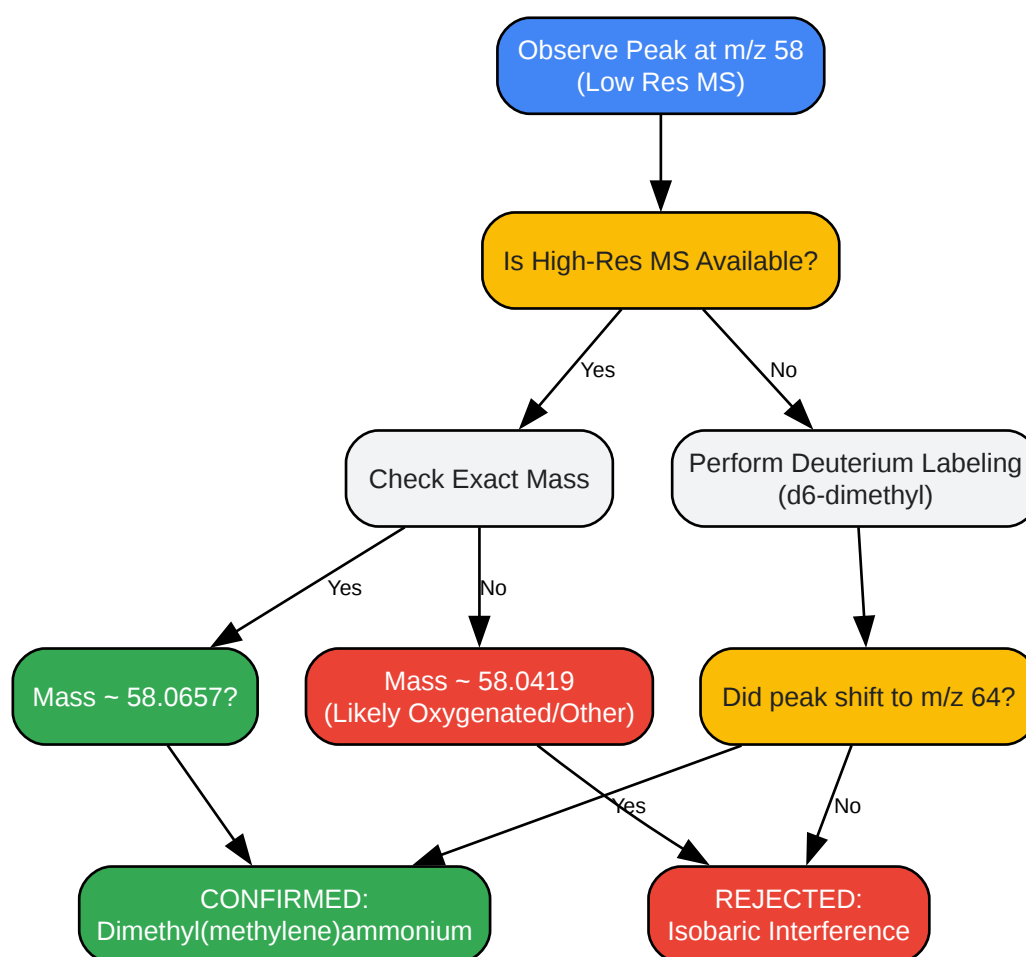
Observe Peak at m/z 58
(Low Res MS)

Is High-Res MS Available?

Yes

No

Check Exact Mass

Perform Deuterium Labeling
(d6-dimethyl)

Yes

No

Mass ~ 58.0657?

Mass ~ 58.0419
(Likely Oxygenated/Other)

Did peak shift to m/z 64?

Yes

No

CONFIRMED:
Dimethyl(methylene)ammonium

REJECTED:
Isobaric Interference